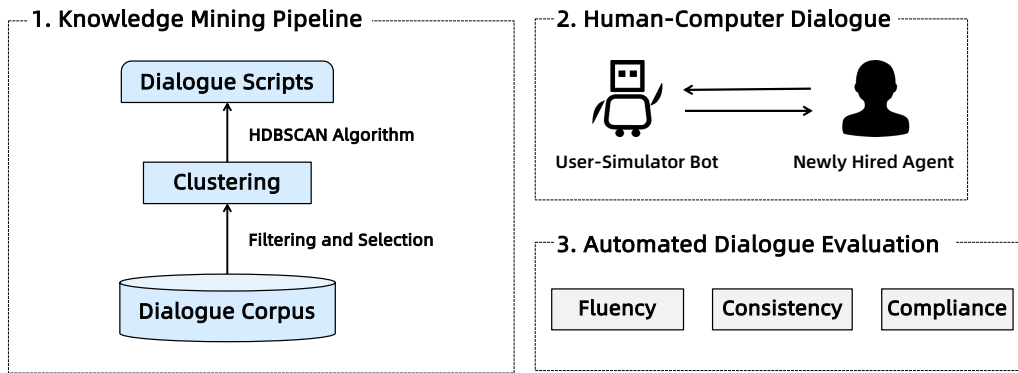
1. Knowledge Mining Pipeline

Dialogue Scripts

HDBSCAN Algorithm

Clustering

Filtering and Selection

Dialogue Corpus

2. Human-Computer Dialogue

User-Simulator Bot

Newly Hired Agent

3. Automated Dialogue Evaluation

Fluency

Consistency

Compliance